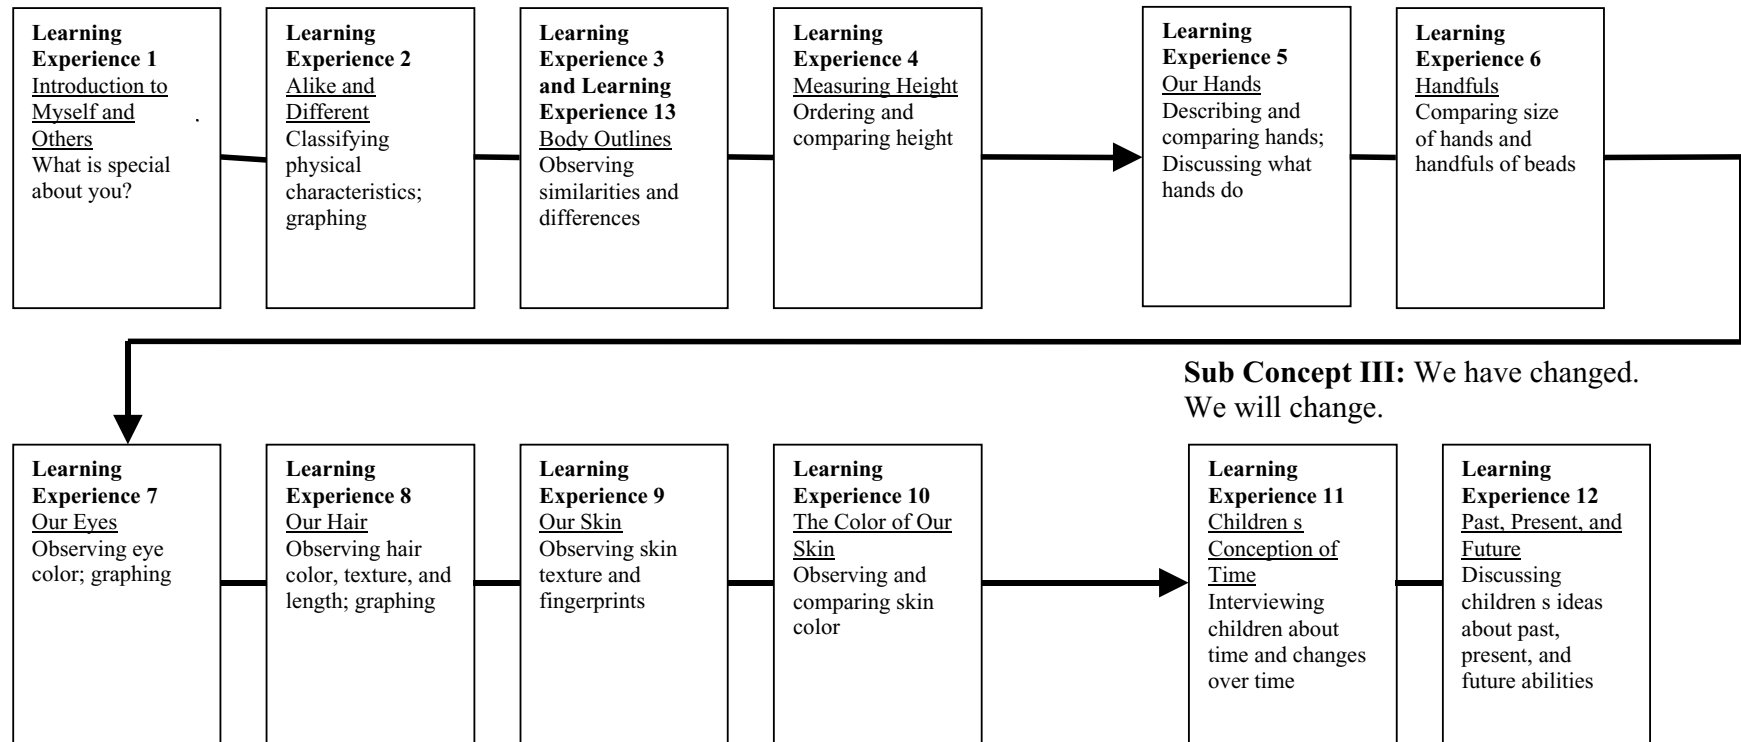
**Learning Experience 1**
Introduction to Myself and Others
What is special about you?

**Learning Experience 2**
Alike and Different
Classifying physical characteristics; graphing

**Learning Experience 3 and Learning Experience 13**
Body Outlines
Observing similarities and differences

**Learning Experience 4**
Measuring Height
Ordering and comparing height

**Learning Experience 5**
Our Hands
Describing and comparing hands; Discussing what hands do

**Learning Experience 6**
Handfuls
Comparing size of hands and handfuls of beads

**Sub Concept III:** We have changed. We will change.

**Learning Experience 7**
Our Eyes
Observing eye color; graphing

**Learning Experience 8**
Our Hair
Observing hair color, texture, and length; graphing

**Learning Experience 9**
Our Skin
Observing skin texture and fingerprints

**Learning Experience 10**
The Color of Our Skin
Observing and comparing skin color

**Learning Experience 11**
Children s Conception of Time
Interviewing children about time and changes over time

**Learning Experience 12**
Past, Present, and Future
Discussing children s ideas about past, present, and future abilities